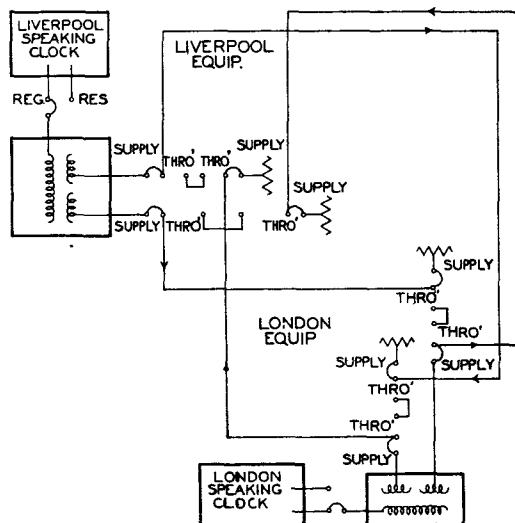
LIVERPOOL SPEAKING CLOCK

REG RES

LIVERPOOL EQUIP.

SUPPLY

THRO' THRO'

SUPPLY

SUPPLY

SUPPLY THRO'

THRO'

SUPPLY

THRO'

THRO'

LONDON EQUIP

SUPPLY

SUPPLY

THRO'

THRO'

SUPPLY

LONDON SPEAKING CLOCK